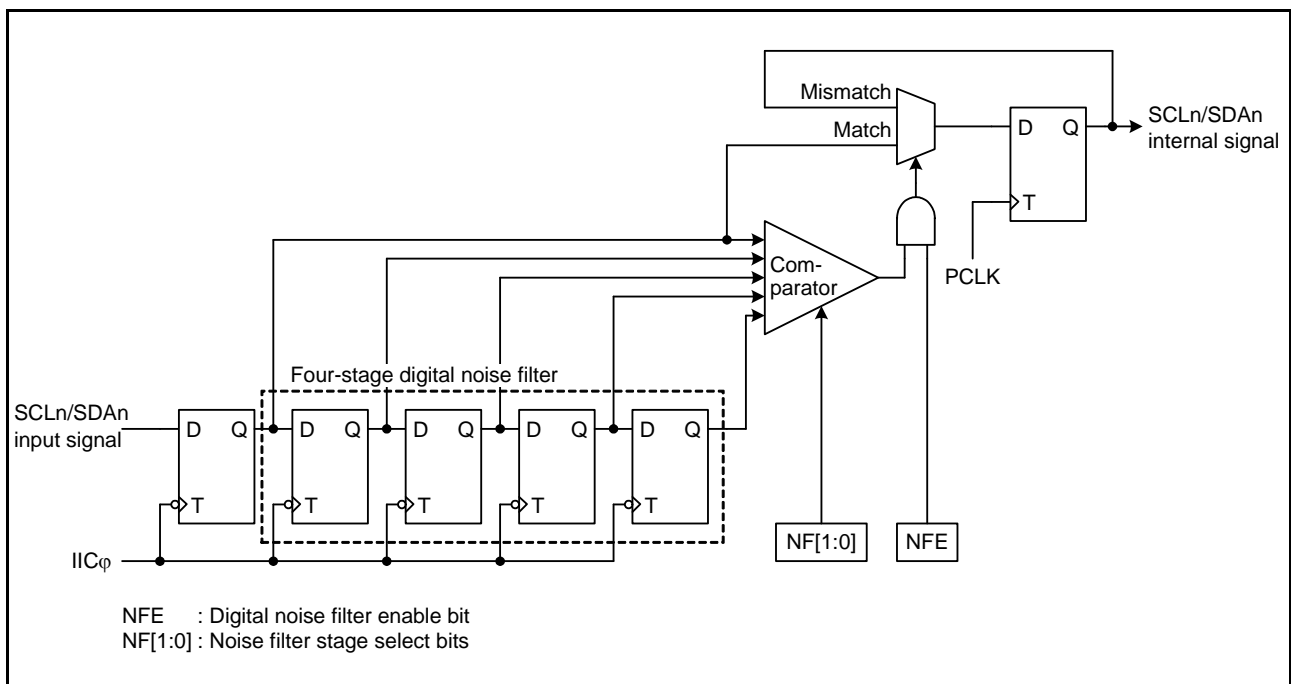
Mismatch

Match

D Q

SCLn/SDAn internal signal

T

PCLK

Com-parator

Four-stage digital noise filter

SCLn/SDAn input signal

D Q

T

D Q

T

D Q

T

D Q

T

D Q

T

IICφ

NF[1:0]

NFE

NFE : Digital noise filter enable bit
NF[1:0] : Noise filter stage select bits